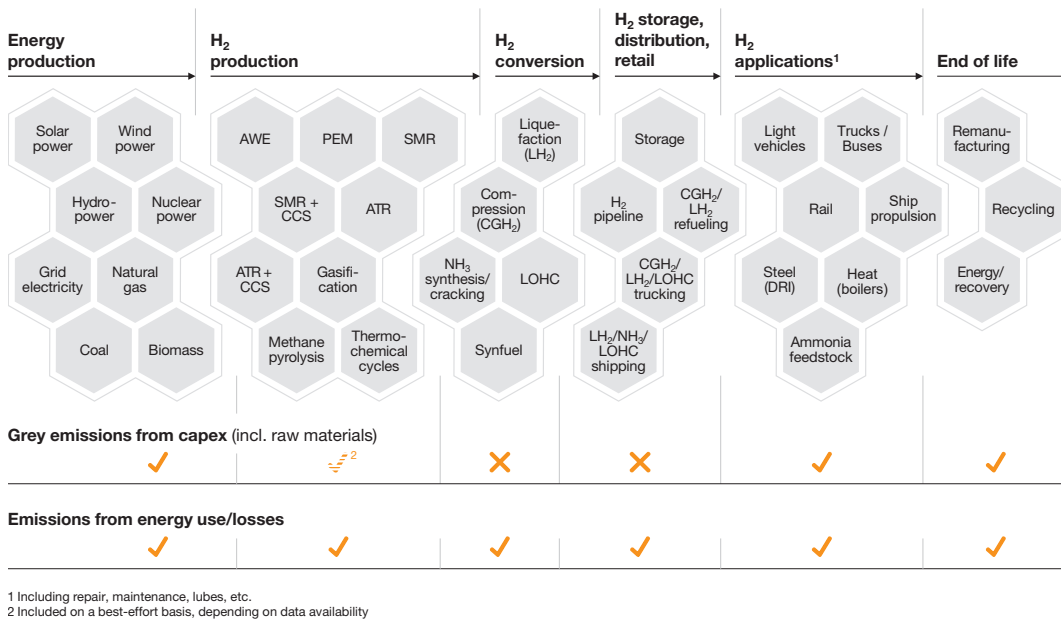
Energy production

$H_2$ production

$H_2$ conversion

$H_2$ storage, distribution, retail

$H_2$ applications¹

End of life

Solar power

Wind power

Hydropower

Nuclear power

Grid electricity

Natural gas

Coal

Biomass

AWE

PEM

SMR

SMR + CCS

ATR

ATR + CCS

Gasification

Methane pyrolysis

Thermochemical cycles

Liquefaction ($LH_2$)

Compression ($CGH_2$)

$NH_3$ synthesis/ cracking

LOHC

Synfuel

Storage

$H_2$ pipeline

$CGH_2$/ $LH_2$ refueling

$CGH_2$/ $LH_2$/LOHC trucking

$LH_2$/$NH_3$/ LOHC shipping

Light vehicles

Trucks / Buses

Rail

Ship propulsion

Steel (DRI)

Heat (boilers)

Ammonia feedstock

Remanufacturing

Recycling

Energy/ recovery

Grey emissions from capex (incl. raw materials)

✓ ✓² ✕ ✕ ✓ ✓

Emissions from energy use/losses

✓ ✓ ✓ ✓ ✓ ✓

1 Including repair, maintenance, lubes, etc.
2 Included on a best-effort basis, depending on data availability